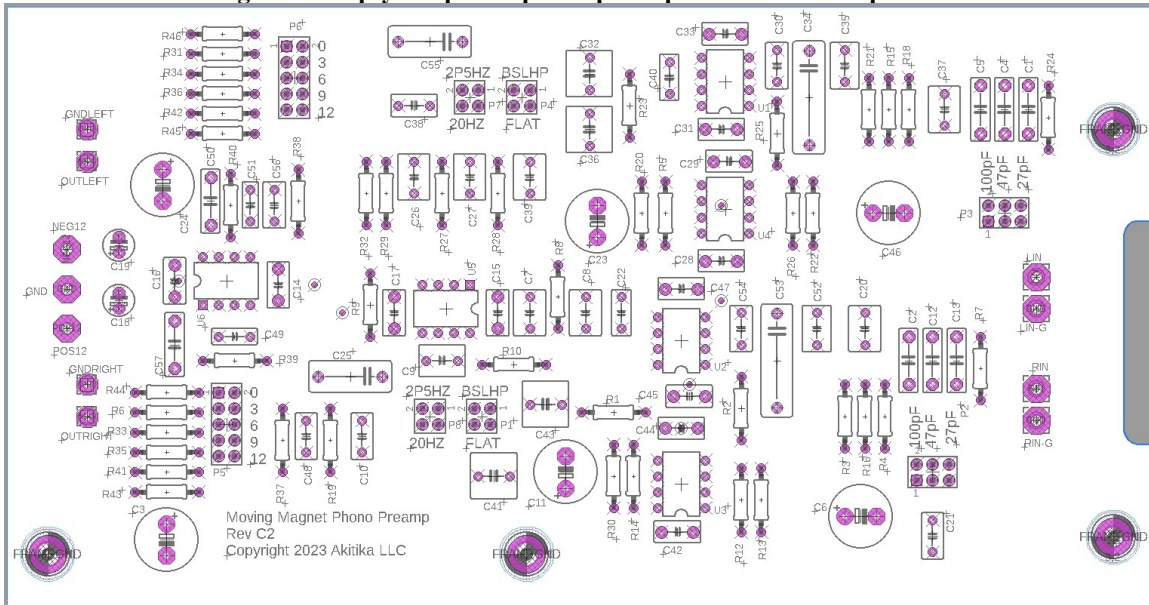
R46
R31
R34
R36
R42
R45
P6
0
3
6
9
12
C55
2P5HZ
BSLHP
P7
P4
C38
20HZ
FLAT
C32
C36
C40
R23
C31
C33
U1
C30
C34
C39
R25
R21
R15
R18
C37
C9
C4
C1
R24
FRAMEGND
GNDLEFT
OUTLEFT
C50
R40
C51
C56
R38
C24
R32
R29
C26
R27
C27
R28
C39
R20
R5
C29
C23
U4
R26
R22
C46
100pF
47pF
27pF
P3
NEG12
C19
GND
POS12
C18
C16
U6
C14
R9
C17
U5
C15
C7
R8
C8
C22
C28
C47
C54
C53
C52
C20
LIN
LIN-G
C49
C57
R39
C25
C9
R10
U2
C2
C12
C13
R7
RIN
RIN-G
GNDRIGHT
R44
R6
R33
R35
R41
R43
OUTRIGHT
0
3
6
9
12
P5
2P5HZ
BSLHP
P8
P1
20HZ
FLAT
R1
C45
C43
C44
R2
R3
R16
R4
100pF
47pF
27pF
P2
R37
C48
R19
C10
C41
C11
R30
R14
U3
R12
R13
C6
C21
C3
Moving Magnet Phono Preamp
Rev C2
Copyright 2023 Akitika LLC
FRAMEGND
FRAMEGND
C42
FRAMEGND